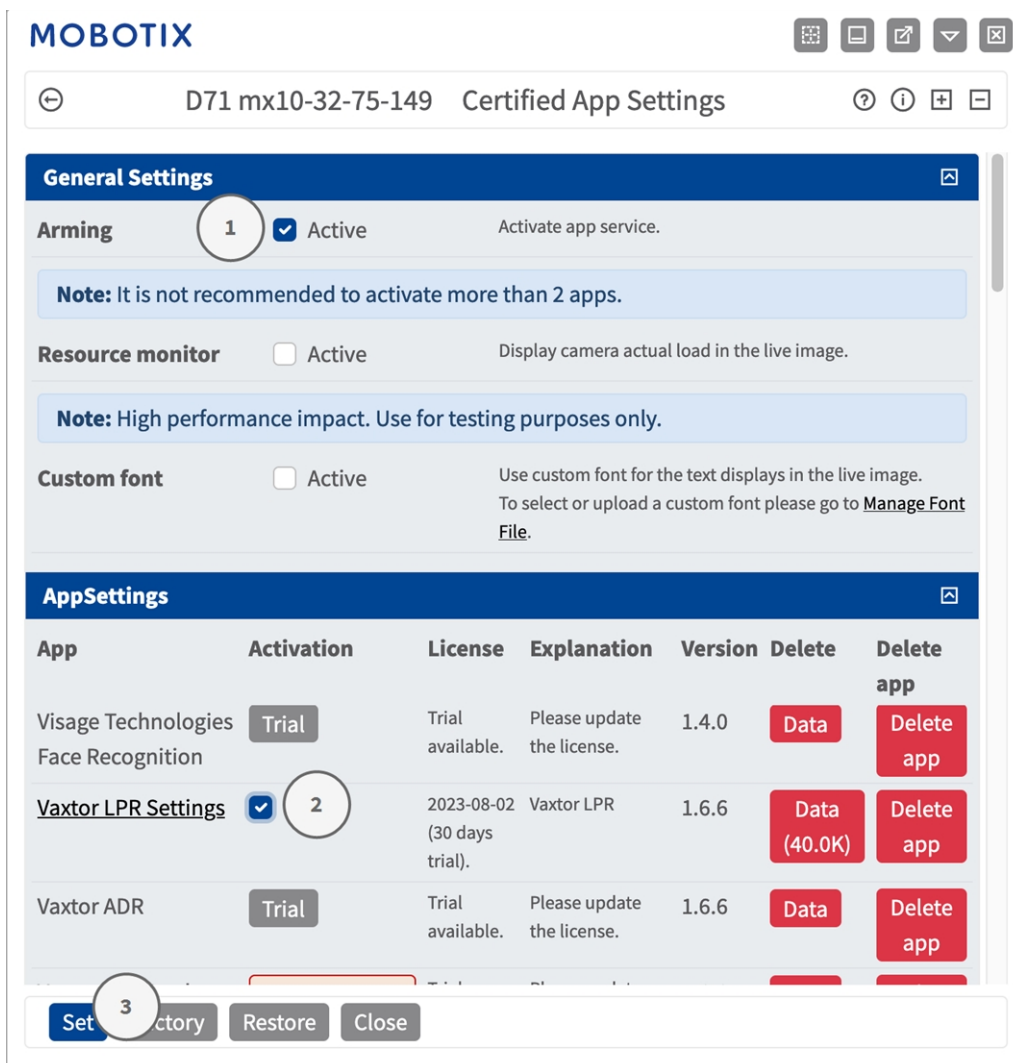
MOBOTIX

D71 mx10-32-75-149 Certified App Settings

General Settings

Arming 1 Active Activate app service.

Note: It is not recommended to activate more than 2 apps.

Resource monitor Active Display camera actual load in the live image.

Note: High performance impact. Use for testing purposes only.

Custom font Active Use custom font for the text displays in the live image. To select or upload a custom font please go to Manage Font File.

AppSettings

| App | Activation | License | Explanation | Version | Delete | Delete app |
|---|---|---|---|---|---|---|
| Visage Technologies Face Recognition | Trial | Trial available. | Please update the license. | 1.4.0 | Data | Delete app |
| Vaxtor LPR Settings | 2 | 2023-08-02 (30 days trial). | Vaxtor LPR | 1.6.6 | Data (40.0K) | Delete app |
| Vaxtor ADR | Trial | Trial available. | Please update the license. | 1.6.6 | Data | Delete app |

Set 3 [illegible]ctory Restore Close